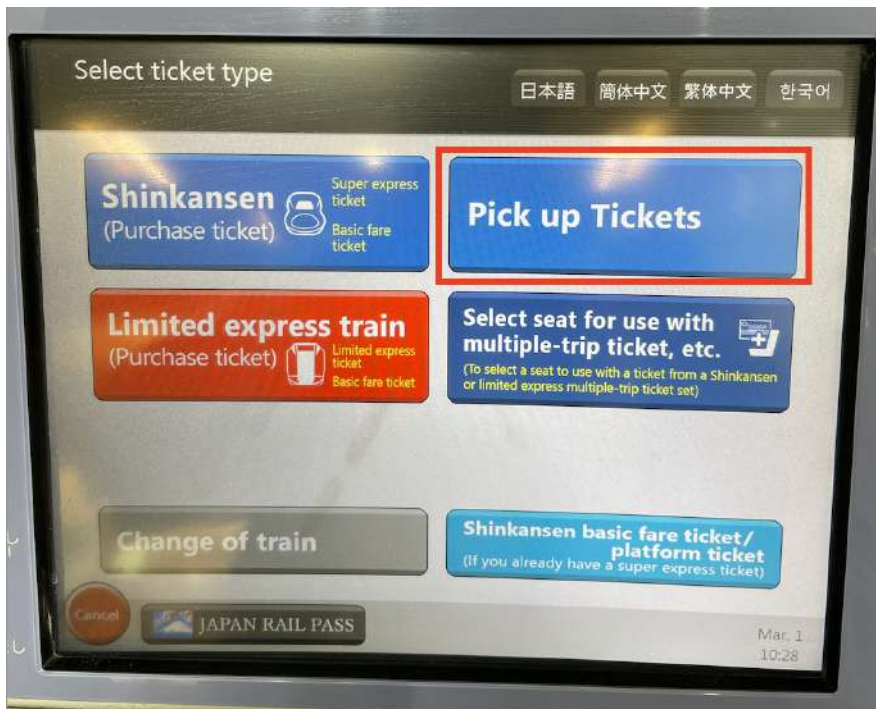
Select ticket type

日本語 簡体中文 繁体中文 한국어

Shinkansen (Purchase ticket) Super express ticket Basic fare ticket

Pick up Tickets

Limited express train (Purchase ticket) Limited express ticket Basic fare ticket

Select seat for use with multiple-trip ticket, etc. (To select a seat to use with a ticket from a Shinkansen or limited express multiple-trip ticket set)

Change of train

Shinkansen basic fare ticket/ platform ticket (If you already have a super express ticket)

Cancel

JAPAN RAIL PASS

Mar. 1
10:28